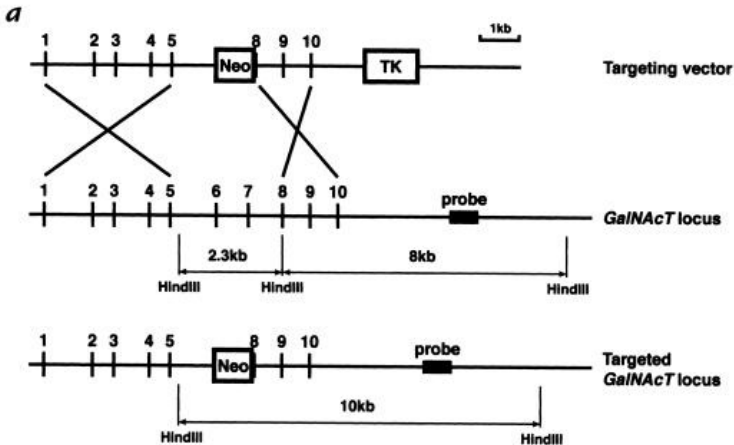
a

1 2 3 4 5 Neo 8 9 10 TK 1kb

Targeting vector

1 2 3 4 5 6 7 8 9 10 probe

GalNAcT locus

2.3kb 8kb

HindIII HindIII HindIII

1 2 3 4 5 Neo 8 9 10 probe

Targeted GalNAcT locus

10kb

HindIII HindIII